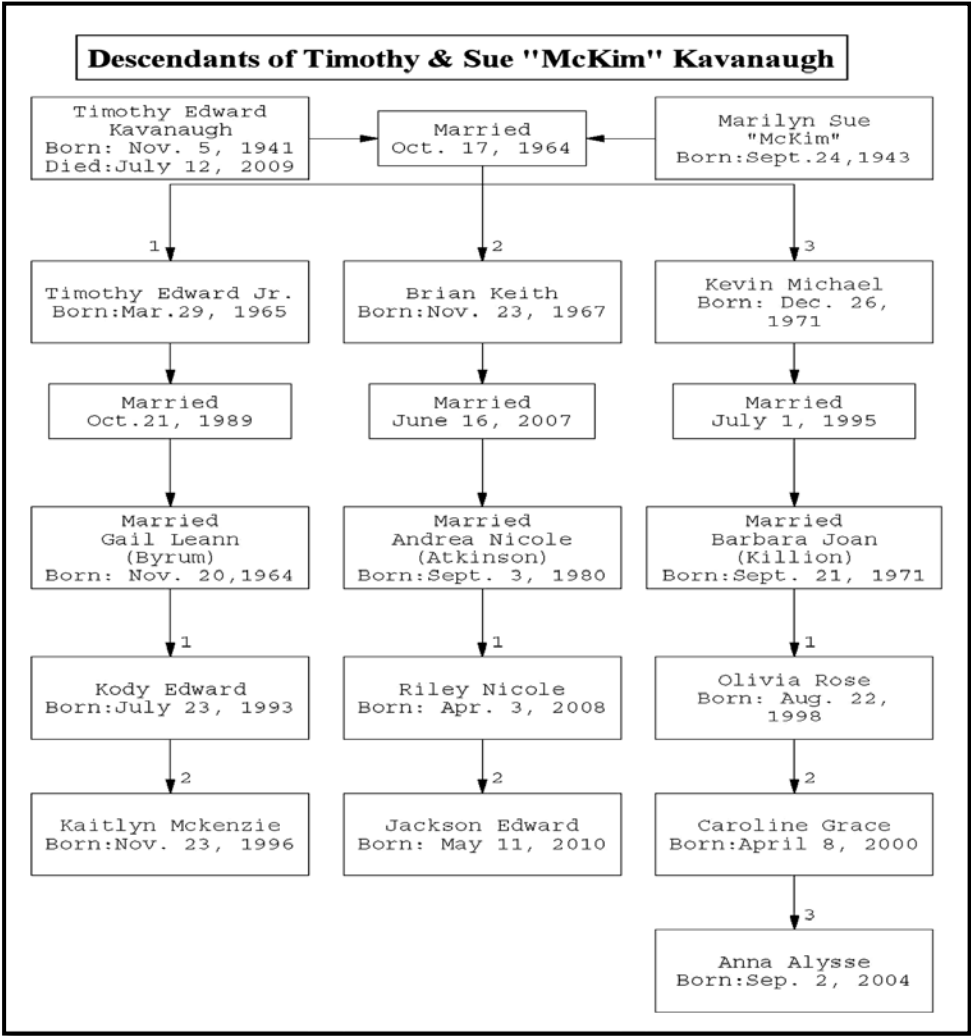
Descendants of Timothy & Sue "McKim" Kavanaugh

Timothy Edward Kavanaugh
Born: Nov. 5, 1941
Died:July 12, 2009

Married
Oct. 17, 1964

Marilyn Sue
"McKim"
Born:Sept.24,1943

1

Timothy Edward Jr.
Born:Mar.29, 1965

Married
Oct.21, 1989

Married
Gail Leann
(Byrum)
Born: Nov. 20,1964

1

Kody Edward
Born:July 23, 1993

2

Kaitlyn Mckenzie
Born:Nov. 23, 1996

2

Brian Keith
Born:Nov. 23, 1967

Married
June 16, 2007

Married
Andrea Nicole
(Atkinson)
Born:Sept. 3, 1980

1

Riley Nicole
Born: Apr. 3, 2008

2

Jackson Edward
Born: May 11, 2010

3

Kevin Michael
Born: Dec. 26, 1971

Married
July 1, 1995

Married
Barbara Joan
(Killion)
Born:Sept. 21, 1971

1

Olivia Rose
Born: Aug. 22, 1998

2

Caroline Grace
Born:April 8, 2000

3

Anna Alysse
Born:Sep. 2, 2004